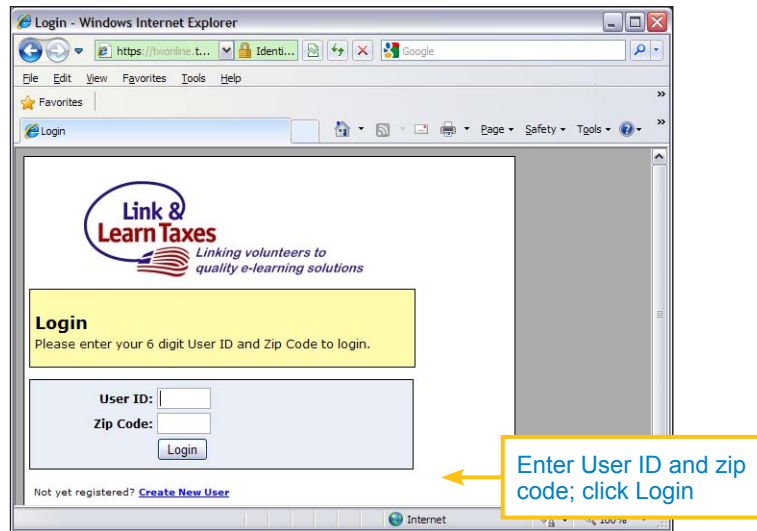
Login - Windows Internet Explorer

https://twonline.t... Identi... Google

File Edit View Favorites Tools Help

Favorites

Login

Page Safety Tools

Link & Learn Taxes
Linking volunteers to quality e-learning solutions

Login
Please enter your 6 digit User ID and Zip Code to login.

User ID:
Zip Code:
Login

Not yet registered? Create New User

Internet

100%

Enter User ID and zip code; click Login